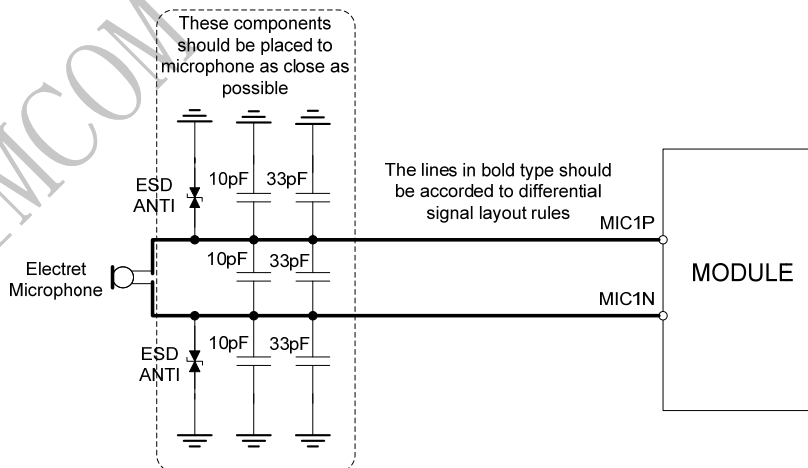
MCOM

These components should be placed to microphone as close as possible

ESD ANTI

10pF

33pF

The lines in bold type should be accorded to differential signal layout rules

MIC1P

10pF

33pF

Electret Microphone

MODULE

MIC1N

ESD ANTI

10pF

33pF